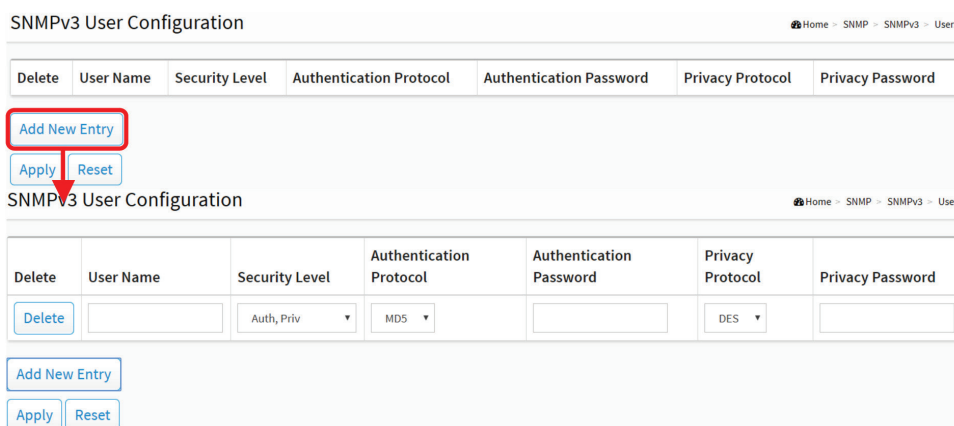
SNMPv3 User Configuration

Home > SNMP > SNMPv3 > User

| Delete | User Name | Security Level | Authentication Protocol | Authentication Password | Privacy Protocol | Privacy Password |
|---|---|---|---|---|---|---|

Add New Entry

Apply Reset

SNMPv3 User Configuration

Home > SNMP > SNMPv3 > User

| Delete | User Name | Security Level | Authentication Protocol | Authentication Password | Privacy Protocol | Privacy Password |
|---|---|---|---|---|---|---|
| Delete | | Auth, Priv | MD5 | | DES | |

Add New Entry

Apply Reset